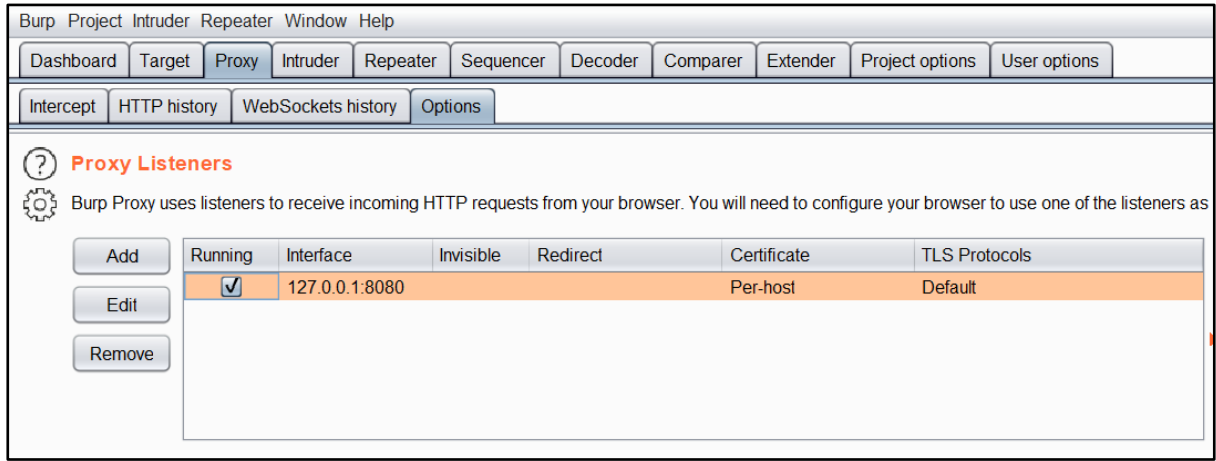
Burp Project Intruder Repeater Window Help

Dashboard Target Proxy Intruder Repeater Sequencer Decoder Comparer Extender Project options User options

Intercept HTTP history WebSockets history Options

Proxy Listeners

Burp Proxy uses listeners to receive incoming HTTP requests from your browser. You will need to configure your browser to use one of the listeners as

Add

Edit

Remove

| Running | Interface | Invisible | Redirect | Certificate | TLS Protocols |
|---|---|---|---|---|---|
| ☑ | 127.0.0.1:8080 | | | Per-host | Default |